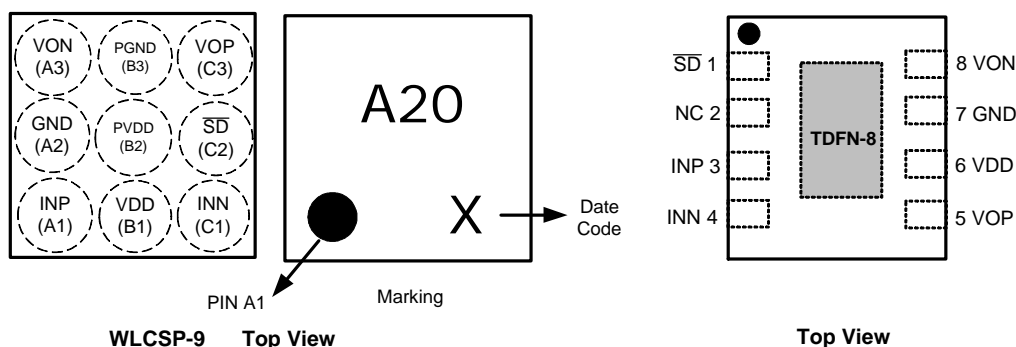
VON (A3)
PGND (B3)
VOP (C3)
GND (A2)
PVDD (B2)
$\overline{SD}$ (C2)
INP (A1)
VDD (B1)
INN (C1)

A20

X

Date Code

PIN A1

Marking

WLCSP-9 Top View

$\overline{SD}$ 1
NC 2
INP 3
INN 4
TDFN-8
8 VON
7 GND
6 VDD
5 VOP

Top View